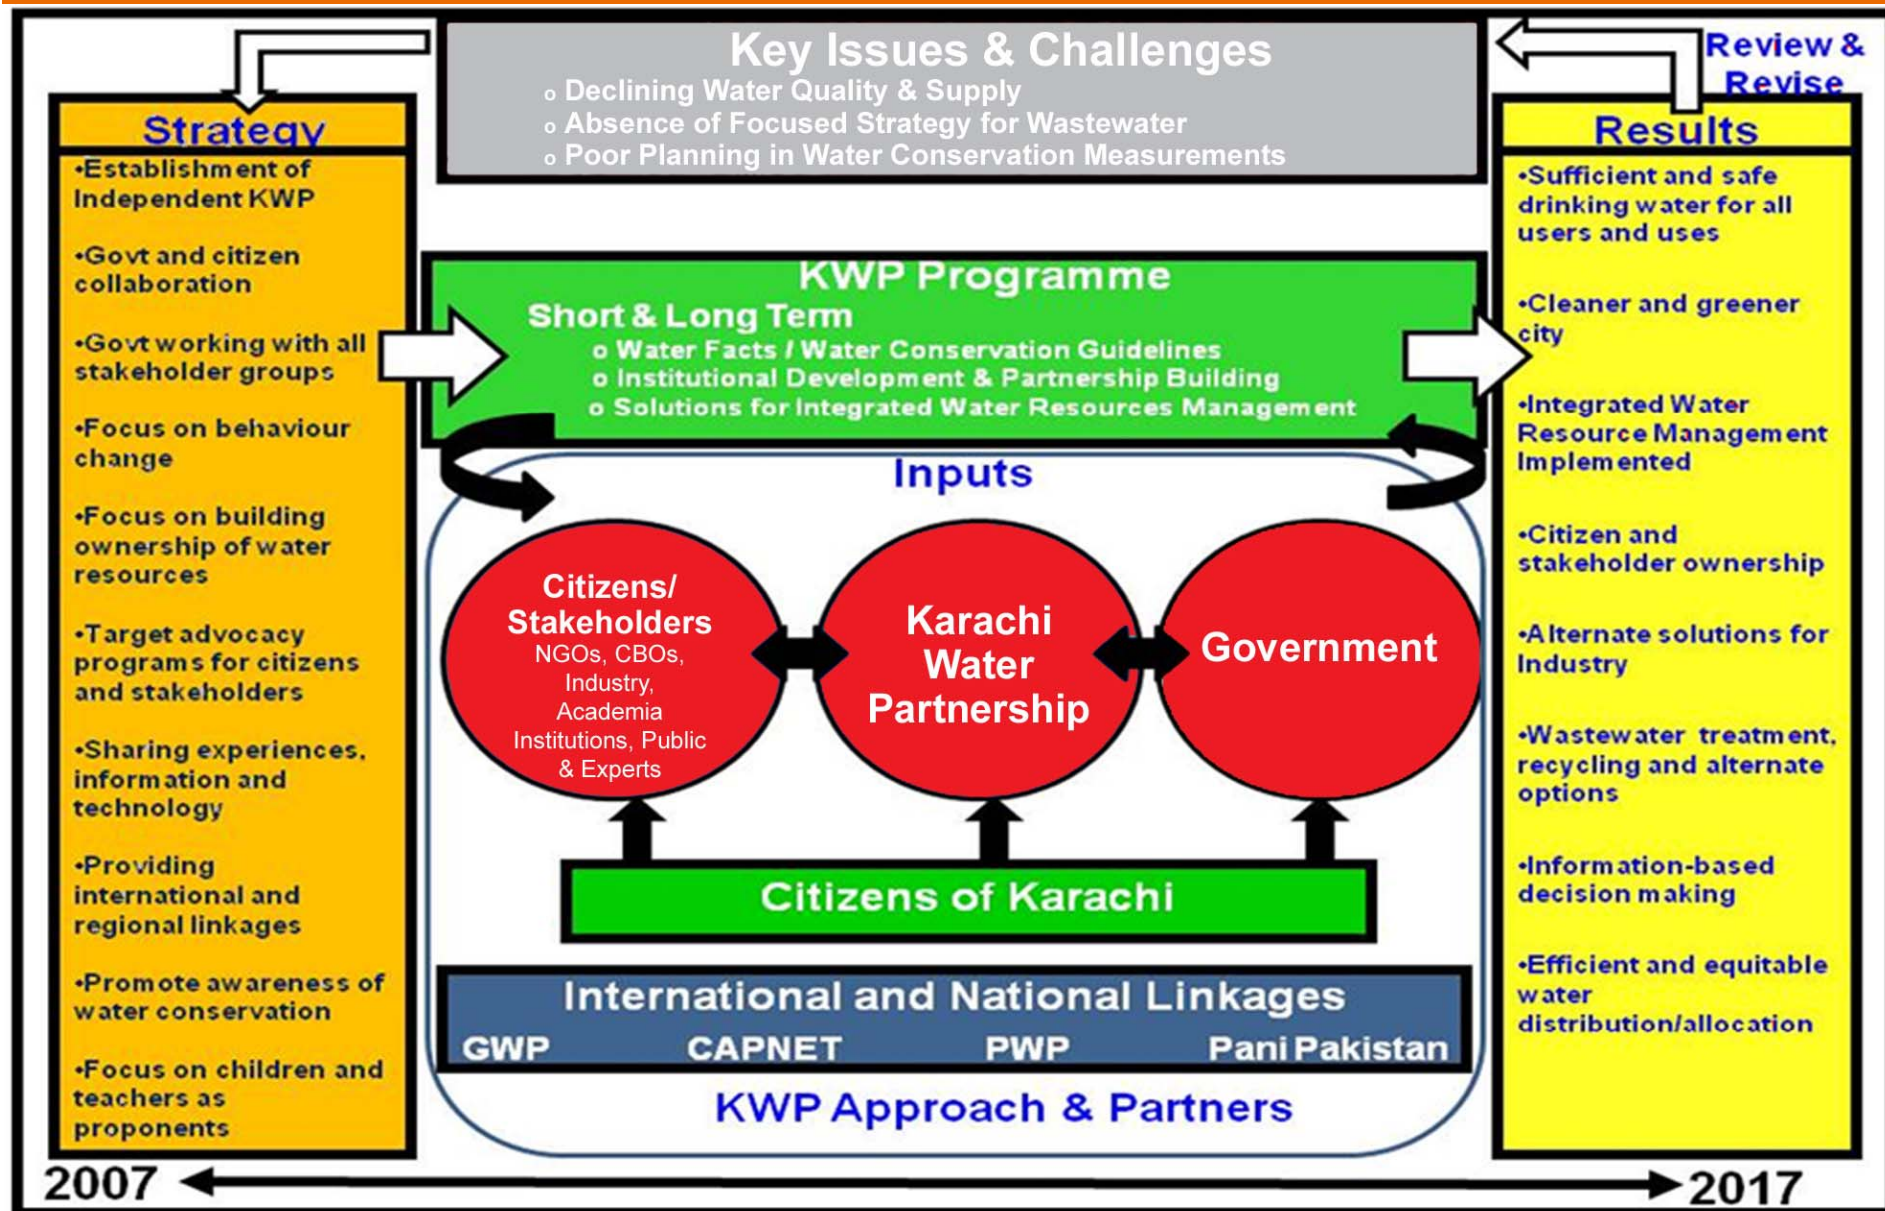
Key Issues & Challenges
o Declining Water Quality & Supply
o Absence of Focused Strategy for Wastewater
o Poor Planning in Water Conservation Measurements

Review & Revise

Strategy
•Establishment of Independent KWP
•Govt and citizen collaboration
•Govt working with all stakeholder groups
•Focus on behaviour change
•Focus on building ownership of water resources
•Target advocacy programs for citizens and stakeholders
•Sharing experiences, information and technology
•Providing international and regional linkages
•Promote awareness of water conservation
•Focus on children and teachers as proponents

KWP Programme
Short & Long Term
o Water Facts / Water Conservation Guidelines
o Institutional Development & Partnership Building
o Solutions for Integrated Water Resources Management

Inputs

Citizens/ Stakeholders
NGOs, CBOs, Industry, Academia Institutions, Public & Experts

Karachi Water Partnership

Government

Citizens of Karachi

International and National Linkages
GWP CAPNET PWP Pani Pakistan

KWP Approach & Partners

Results
•Sufficient and safe drinking water for all users and uses
•Cleaner and greener city
•Integrated Water Resource Management Implemented
•Citizen and stakeholder ownership
•Alternate solutions for Industry
•Wastewater treatment, recycling and alternate options
•Information-based decision making
•Efficient and equitable water distribution/allocation

2007 2017